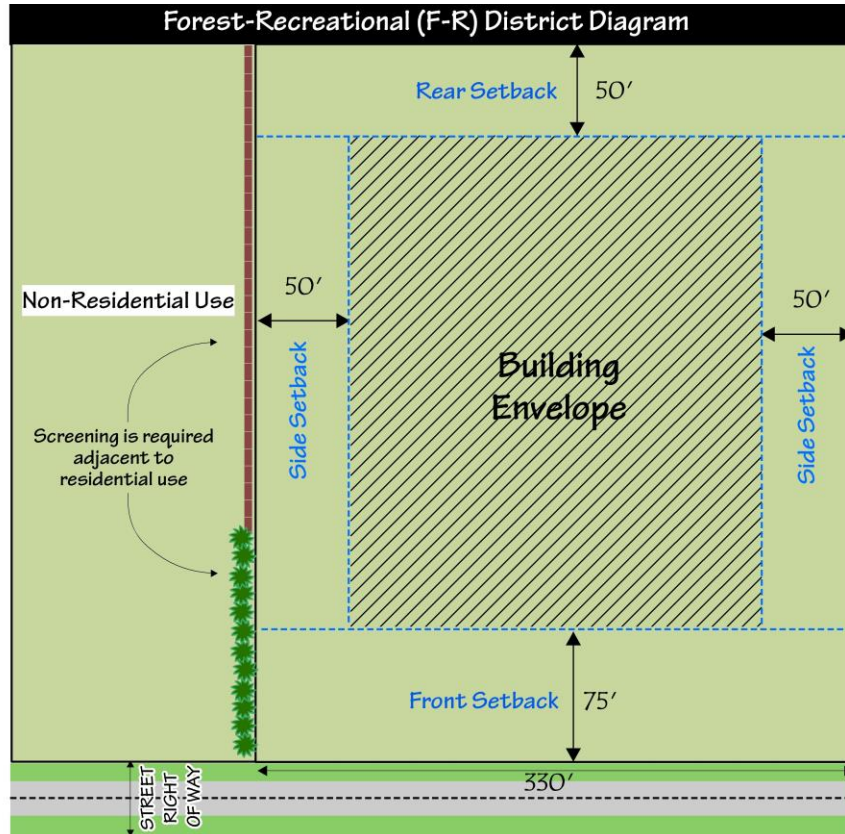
Forest-Recreational (F-R) District Diagram

Rear Setback 50′

Non-Residential Use

50′

50′

Building Envelope

Side Setback

Side Setback

Screening is required adjacent to residential use

Front Setback 75′

330′

STREET RIGHT OF WAY